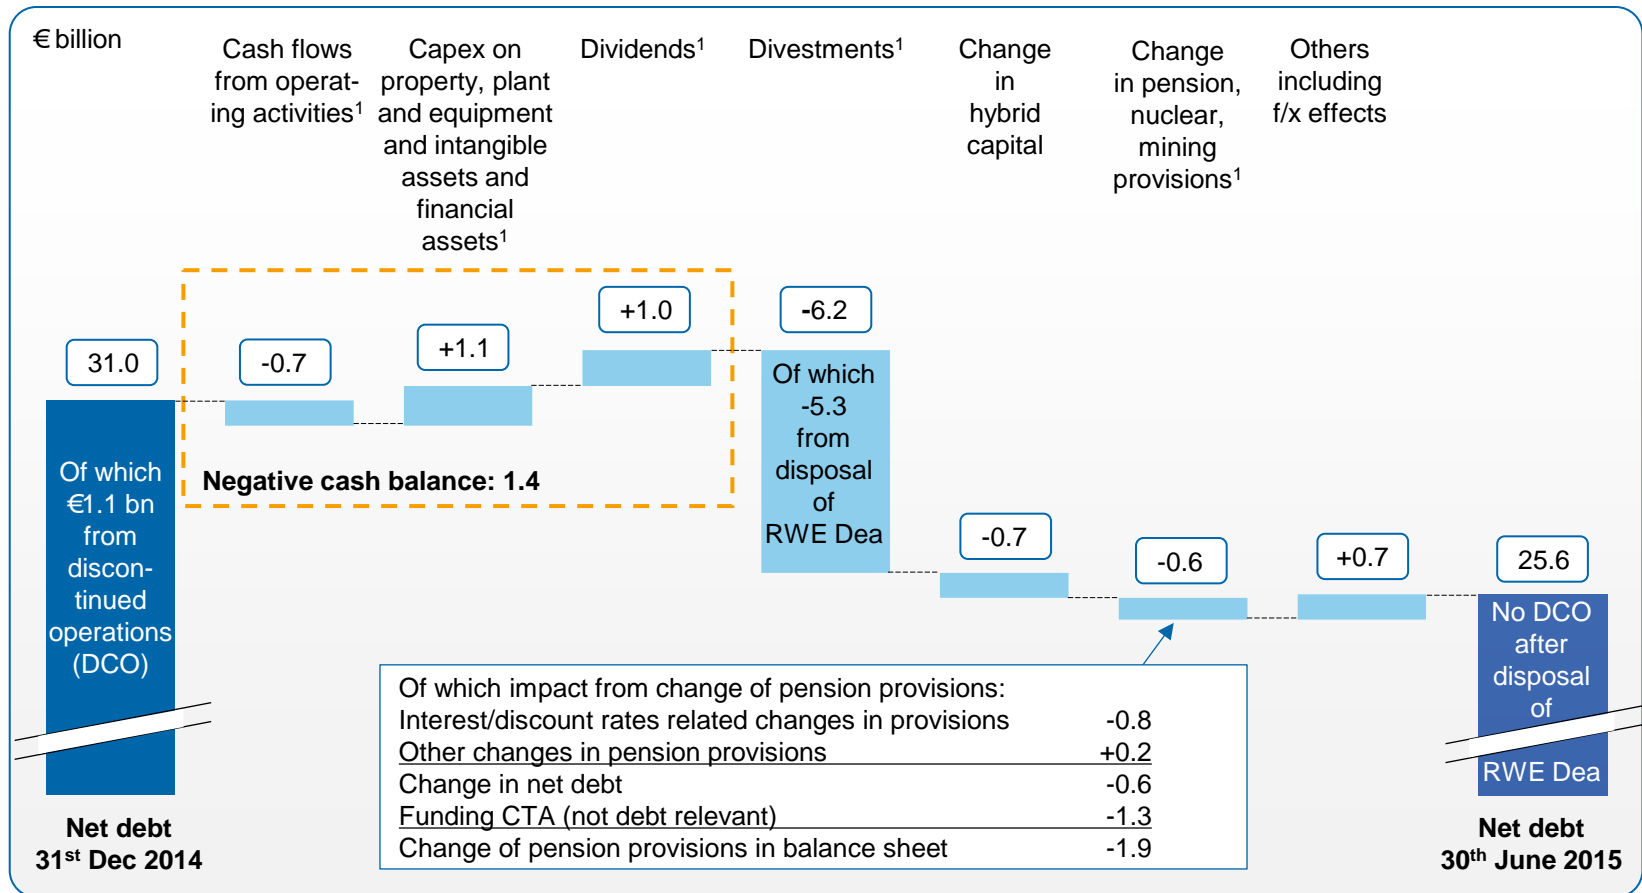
€ billion

Cash flows from operating activities$^1$

Capex on property, plant and equipment and intangible assets and financial assets$^1$

Dividends$^1$

Divestments$^1$

Change in hybrid capital

Change in pension, nuclear, mining provisions$^1$

Others including f/x effects

31.0

-0.7

+1.1

+1.0

-6.2

Of which -5.3 from disposal of RWE Dea

-0.7

-0.6

+0.7

25.6

Of which €1.1 bn from discontinued operations (DCO)

Negative cash balance: 1.4

No DCO after disposal of RWE Dea

| Of which impact from change of pension provisions: | |
|---|---|
| Interest/discount rates related changes in provisions | -0.8 |
| Other changes in pension provisions | +0.2 |
| Change in net debt | -0.6 |
| Funding CTA (not debt relevant) | -1.3 |
| Change of pension provisions in balance sheet | -1.9 |

Net debt 31$^{st}$ Dec 2014

Net debt 30$^{th}$ June 2015